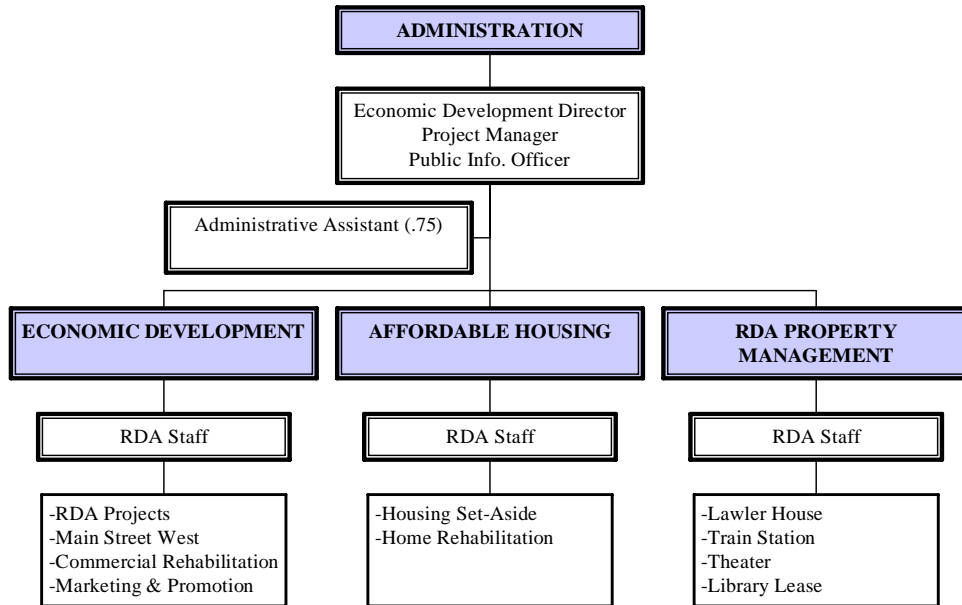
ADMINISTRATION

Economic Development Director
Project Manager
Public Info. Officer

Administrative Assistant (.75)

ECONOMIC DEVELOPMENT

RDA Staff

-RDA Projects
-Main Street West
-Commercial Rehabilitation
-Marketing & Promotion

AFFORDABLE HOUSING

RDA Staff

-Housing Set-Aside
-Home Rehabilitation

RDA PROPERTY MANAGEMENT

RDA Staff

-Lawler House
-Train Station
-Theater
-Library Lease